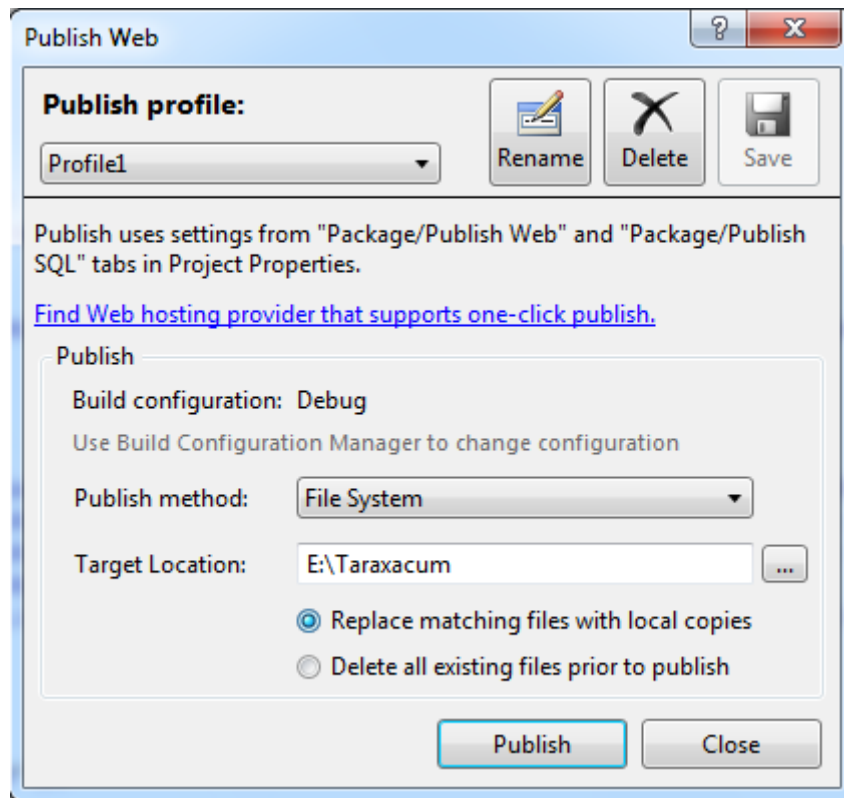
Publish Web

?

Publish profile:

Profile1

Rename

Delete

Save

Publish uses settings from "Package/Publish Web" and "Package/Publish SQL" tabs in Project Properties.

Find Web hosting provider that supports one-click publish.

Publish

Build configuration: Debug

Use Build Configuration Manager to change configuration

Publish method: File System

Target Location: E:\Taraxacum ...

Replace matching files with local copies

Delete all existing files prior to publish

Publish

Close